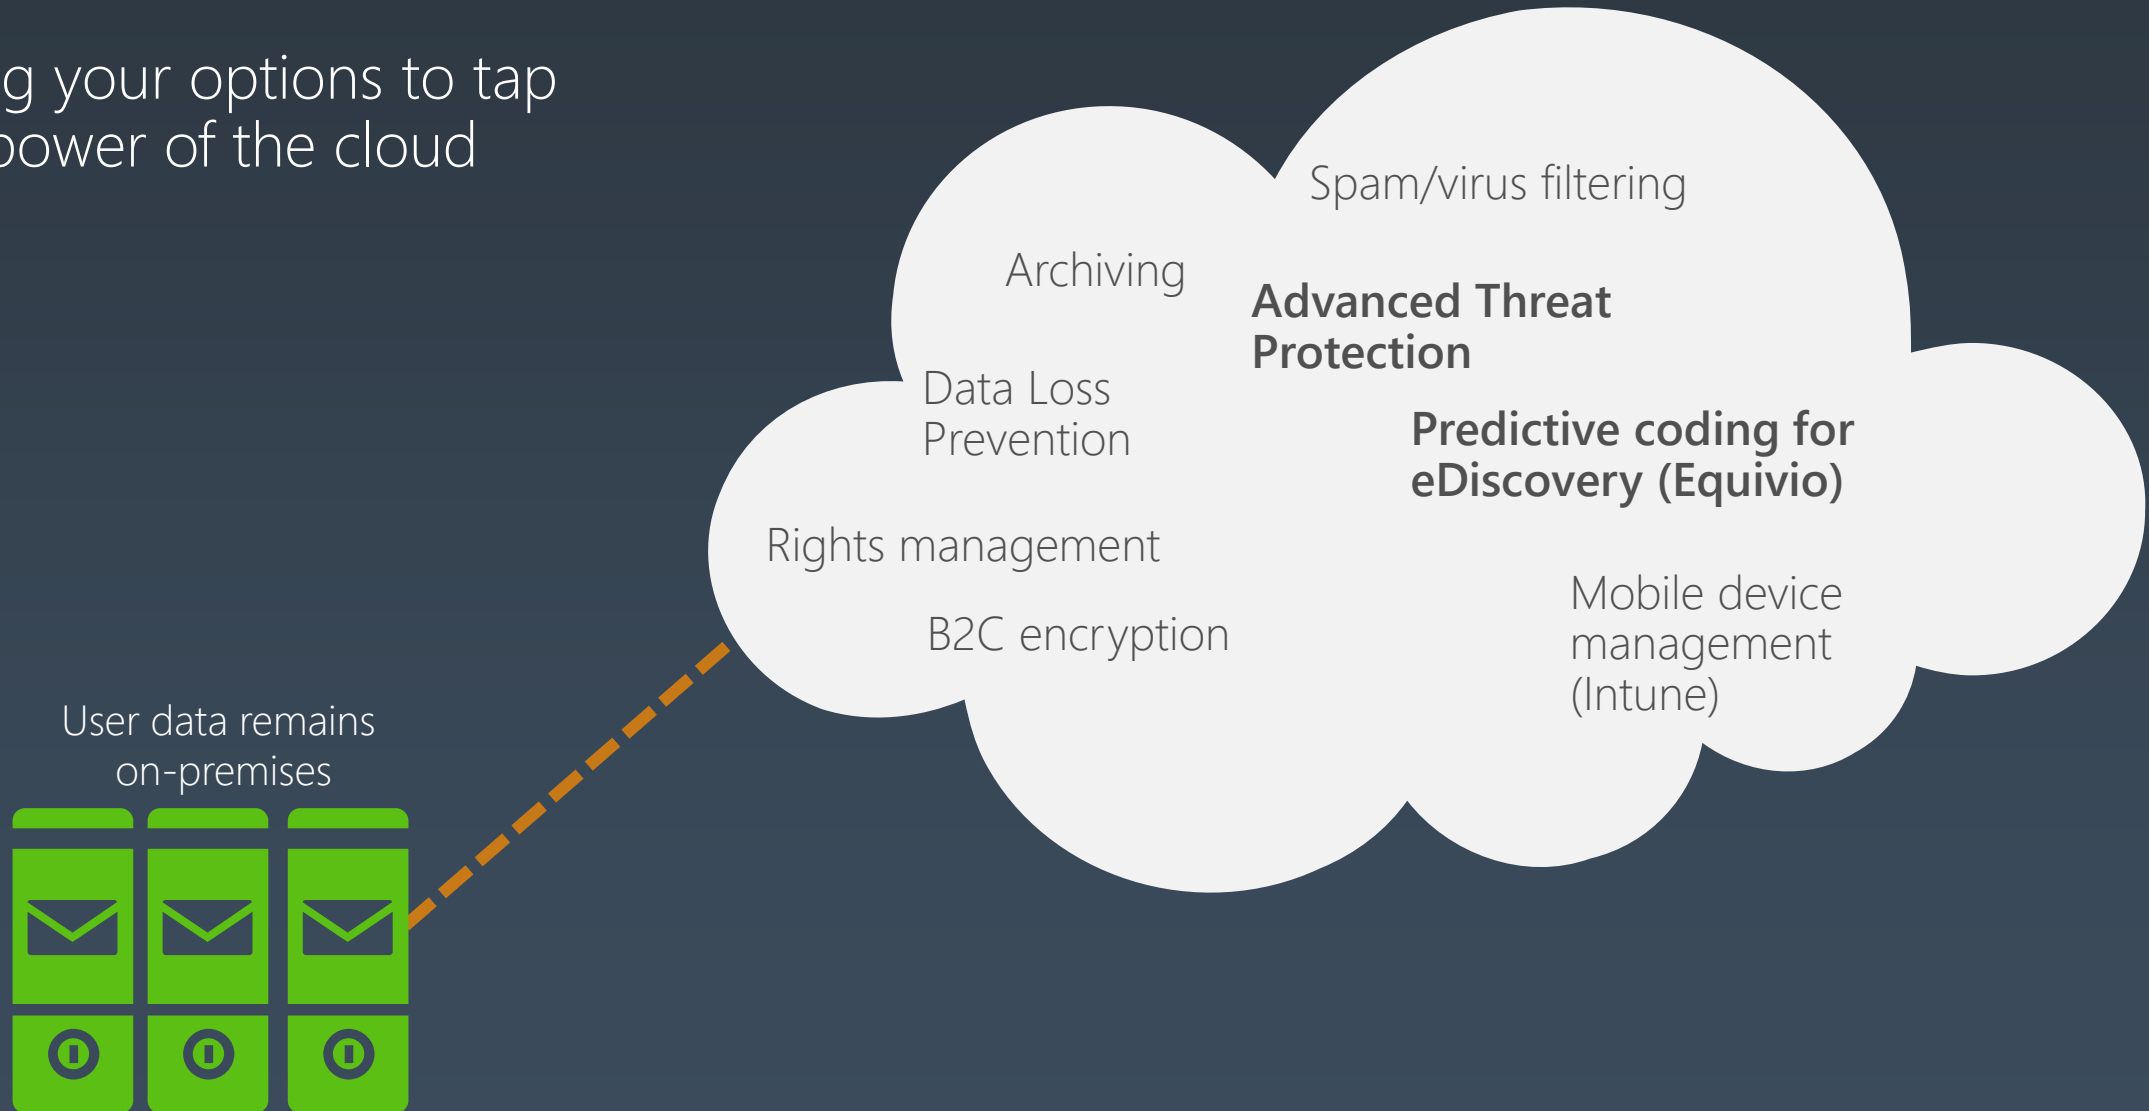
g your options to tap
power of the cloud

Spam/virus filtering

Archiving

Advanced Threat Protection

Data Loss Prevention

Predictive coding for eDiscovery (Equivio)

Rights management

B2C encryption

Mobile device management (Intune)

User data remains on-premises